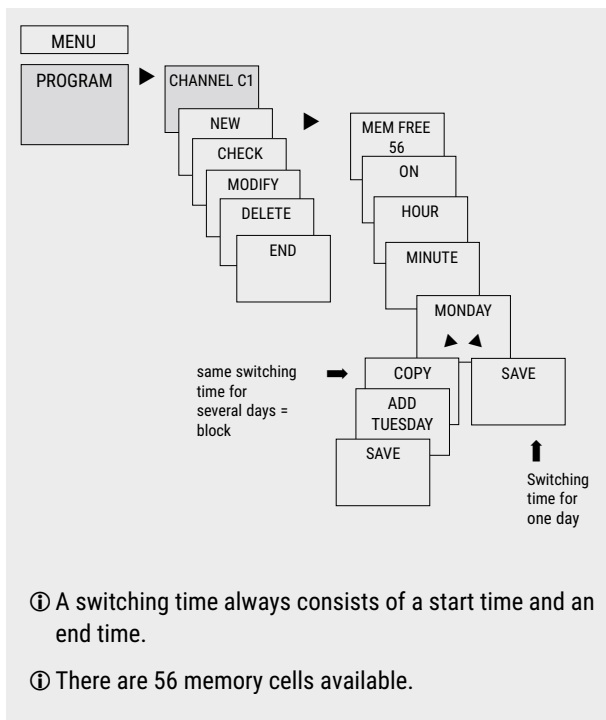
MENU

PROGRAM

CHANNEL C1

NEW

CHECK

MODIFY

DELETE

END

MEM FREE 56

ON

HOUR

MINUTE

MONDAY

same switching time for several days = block

COPY

ADD TUESDAY

SAVE

SAVE

Switching time for one day

ⓘ A switching time always consists of a start time and an end time.

ⓘ There are 56 memory cells available.